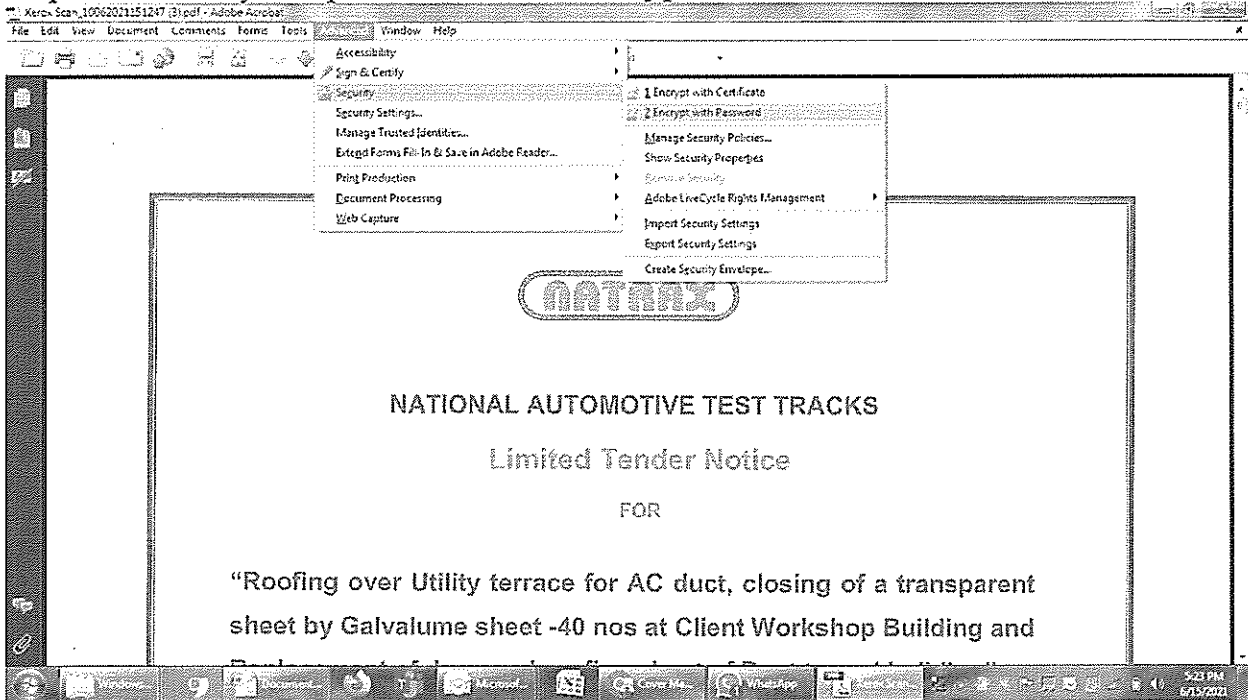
Xerox Scan_10062021151247 (3).pdf - Adobe Acrobat

File Edit View Document Comments Forms Tools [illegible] Window Help

Accessibility
Sign & Certify
Security
Security Settings...
Manage Trusted Identities...
Extend Forms Fill-In & Save in Adobe Reader...
Print Production
Document Processing
Web Capture

1 Encrypt with Certificate
2 Encrypt with Password
Manage Security Policies...
Show Security Properties
Remove Security
Adobe LiveCycle Rights Management
Import Security Settings
Export Security Settings
Create Security Envelope...

NATRAX

NATIONAL AUTOMOTIVE TEST TRACKS

Limited Tender Notice

FOR

"Roofing over Utility terrace for AC duct, closing of a transparent sheet by Galvalume sheet -40 nos at Client Workshop Building and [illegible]

Window... Document... Microsof... Cover Me... WhatsApp Xerox Scan... 5:23 PM 6/15/2021